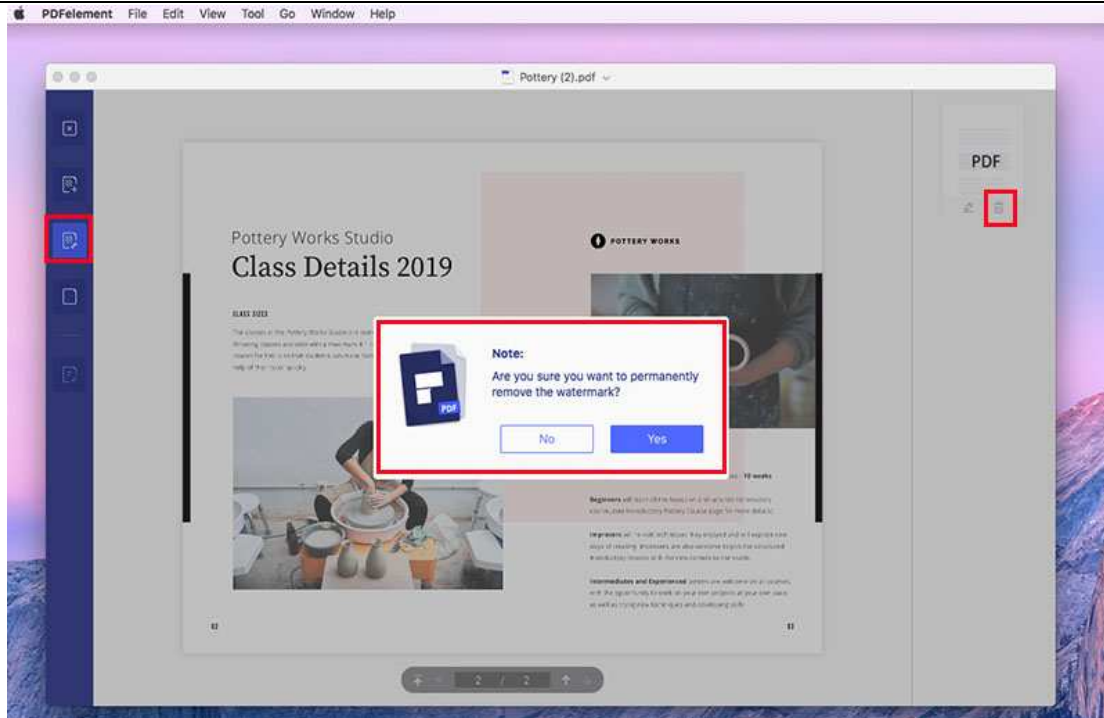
PDFelement File Edit View Tool Go Window Help

Pottery (2).pdf

PDF

Pottery Works Studio
Class Details 2019

CLASS SIZES

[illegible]

POTTERY WORKS

PDF

Note:
Are you sure you want to permanently remove the watermark?

No Yes

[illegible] 10 weeks

Beginners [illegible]

Improvers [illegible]

Intermediates and Experienced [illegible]

02

03

2 / 2